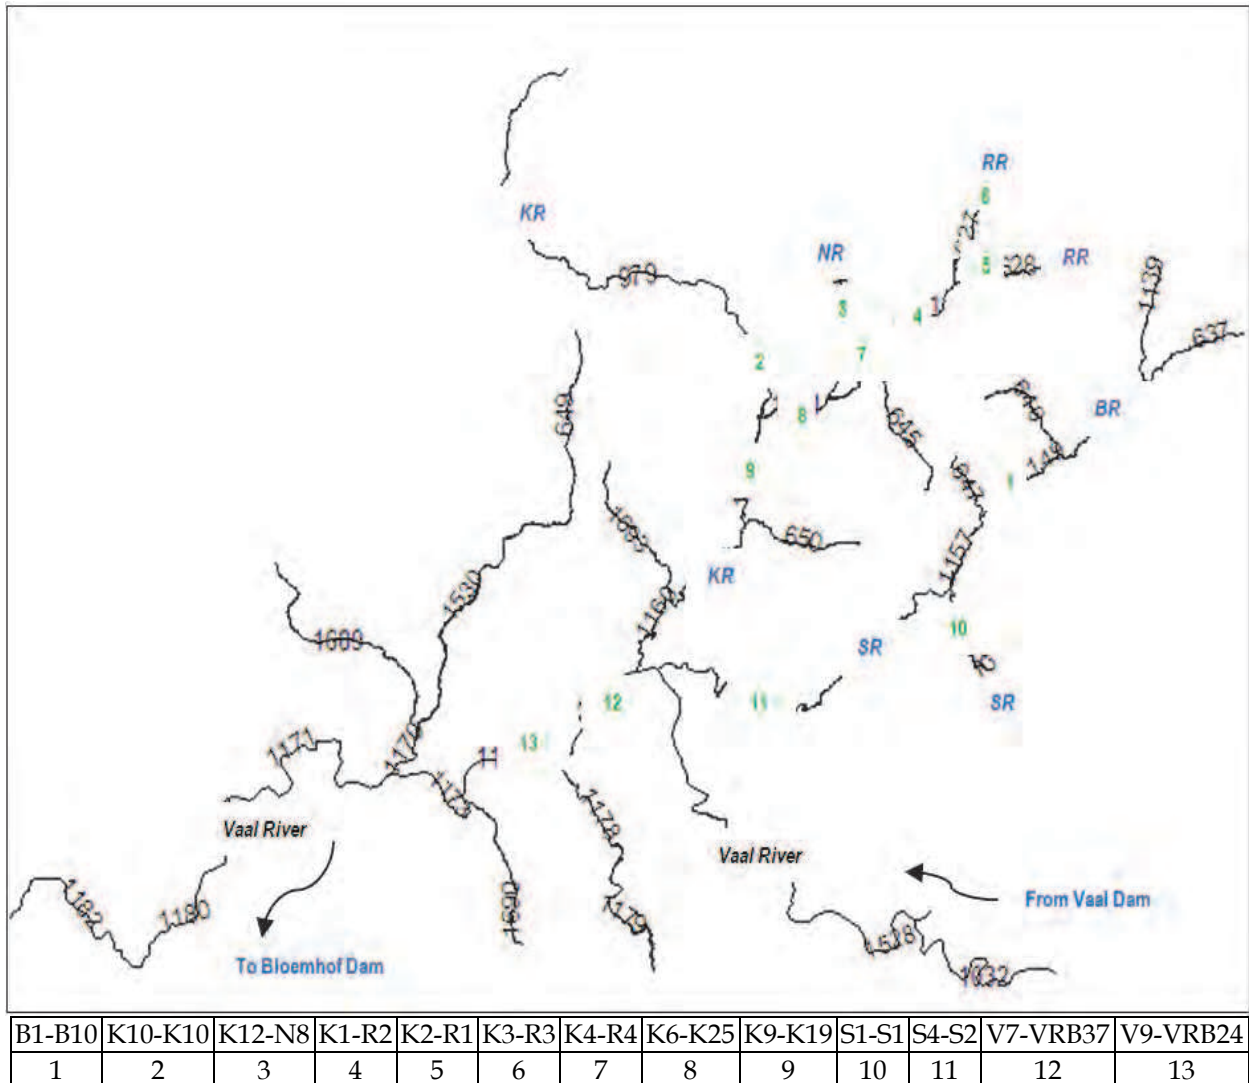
RR
6
KR
NR
27
5
328
RR
979
1439
3
4
1
7
637
2
8
649
BR
615
9
1
144
1663
650
KR
1157
1530
1160
1609
SR
10
SR
12
11
1171
13
11
1174
1173
Vaal River
1178
Vaal River
From Vaal Dam
1182
1180
1690
1179
To Bloemhof Dam
1518
1032

| B1-B10 | K10-K10 | K12-N8 | K1-R2 | K2-R1 | K3-R3 | K4-R4 | K6-K25 | K9-K19 | S1-S1 | S4-S2 | V7-VRB37 | V9-VRB24 |
|---|---|---|---|---|---|---|---|---|---|---|---|---|
| 1 | 2 | 3 | 4 | 5 | 6 | 7 | 8 | 9 | 10 | 11 | 12 | 13 |